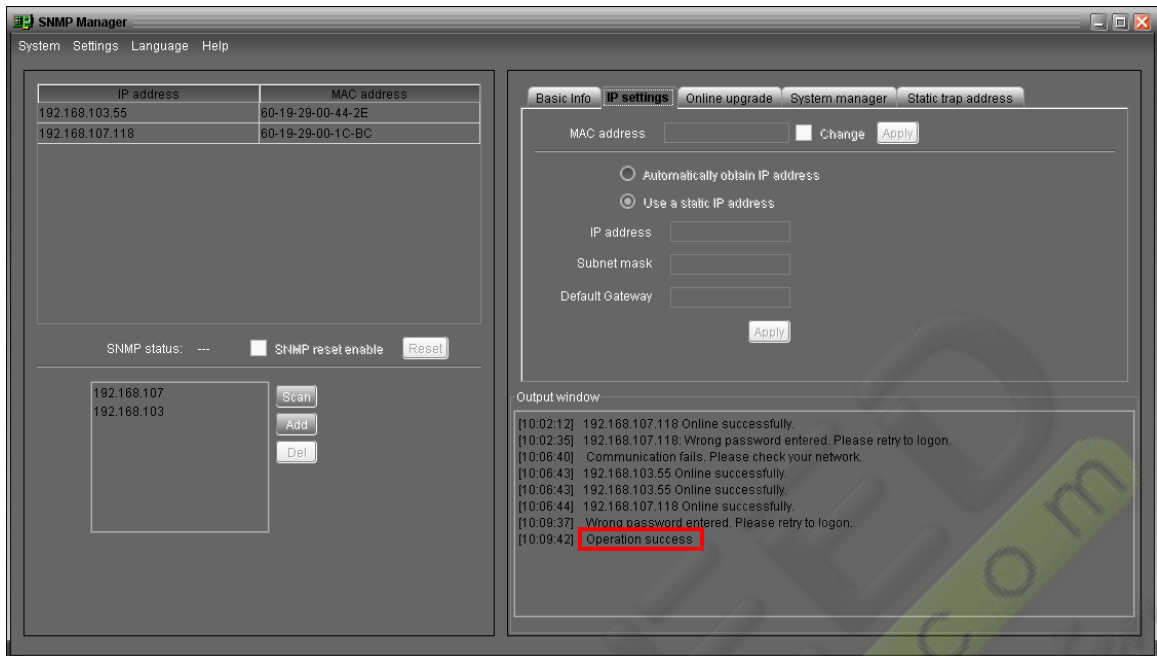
SNMP Manager

System Settings Language Help

| IP address | MAC address |
|---|---|
| 192.168.103.55 | 60-19-29-00-44-2E |
| 192.168.107.118 | 60-19-29-00-1C-BC |

SNMP status: ---
SNMP reset enable
Reset

192.168.107
192.168.103

Scan
Add
Del

Basic Info
IP settings
Online upgrade
System manager
Static trap address

MAC address
Change
Apply

Automatically obtain IP address
Use a static IP address

IP address
Subnet mask
Default Gateway

Apply

Output window

[10:02:12] 192.168.107.118 Online successfully.
[10:02:35] 192.168.107.118: Wrong password entered. Please retry to logon.
[10:06:40] Communication fails. Please check your network.
[10:06:43] 192.168.103.55 Online successfully.
[10:06:43] 192.168.103.55 Online successfully.
[10:06:44] 192.168.107.118 Online successfully.
[10:09:37] Wrong password entered. Please retry to logon.
[10:09:42] Operation success